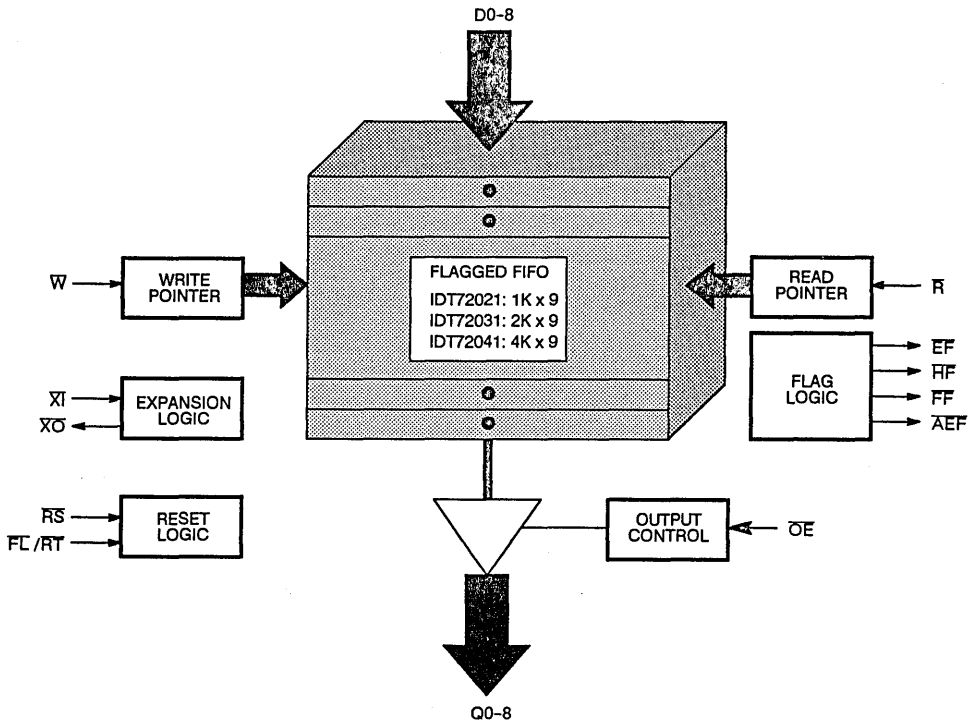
D0-8

$\overline{W}$

WRITE POINTER

FLAGGED FIFO
IDT72021: 1K x 9
IDT72031: 2K x 9
IDT72041: 4K x 9

READ POINTER

$\overline{R}$

$\overline{XI}$

$\overline{XO}$

EXPANSION LOGIC

FLAG LOGIC

$\overline{EF}$

$\overline{HF}$

$\overline{FF}$

$\overline{AEF}$

$\overline{RS}$

$\overline{FL}/\overline{RT}$

RESET LOGIC

OUTPUT CONTROL

$\overline{OE}$

Q0-8